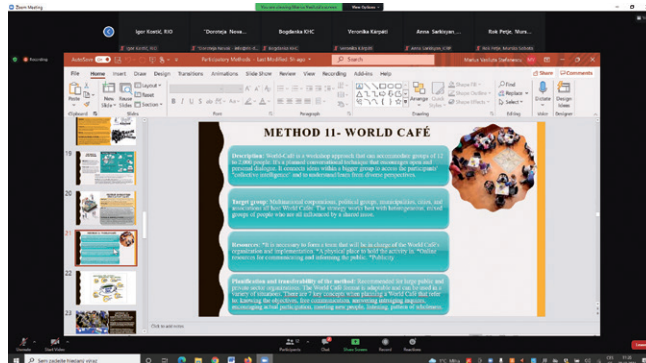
Zoom Meeting

You are viewing Marius Vasiliuta's screen

View Options

Igor Kostić, RJO

"Dorotėja Nava...

Bogdanka KHC

Veronika Karpati

Anna Sarkisyan, ...

Rok Petje, Mura...

Recording

AutoSave

Participatory Methods - Last Modified: 5h ago

Search

File Home Insert Draw Design Transitions Animations Slide Show Review View Recording Add-ins Help

Share Comments

Paste New Slide Reuse Slides Layout Reset Section

Find Replace Select

Dictate Design Ideas

Clipboard Slides Font Paragraph Drawing Editing Voice Designer

METHOD 11- WORLD CAFÉ

Description: World-Café is a workshop approach that can accommodate groups of 12 to 2000 people. It's a planned conversational technique that encourages open and personal dialogue. It connects ideas within a bigger group to access the participants' "collective intelligence" and to understand issues from diverse perspectives.

Target group: Multinational corporations, political groups, municipalities, cities, and associations all have World Cafés. The strategy works best with homogeneous, mixed groups of people who are all influenced by a shared issue.

Resources: *It is necessary to form a team that will be in charge of the World Café's organization and implementation. *A physical place to hold the activity in. *Online resources for communicating and informing the public. *Publicity.

Planification and transferability of the method: Recommended for large public and private sector organizations. The World Café format is adaptable and can be used in a variety of situations. There are 7 key concepts when planning a World Café that refer to: knowing the objectives, live communication, answering intriguing aspects, encouraging actual participation, meeting new people, listening, pattern of wholeness.

Click to add notes

19 20 21 22 23

Unmute Start Video Participants Chat Share Screen Record Reactions

Leave